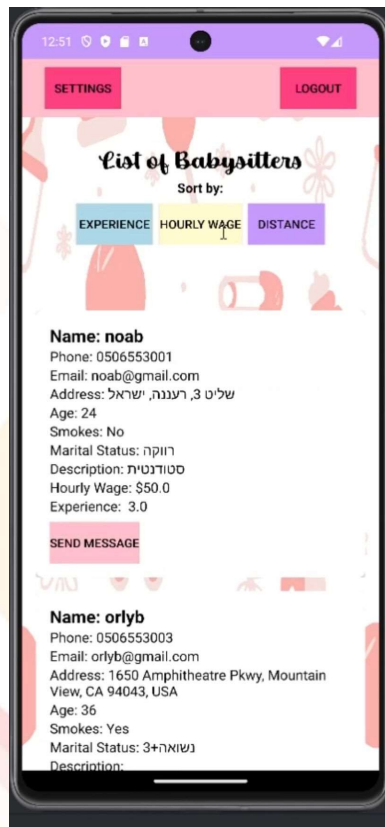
12:51

SETTINGS

LOGOUT

List of Babysitters

Sort by:

EXPERIENCE

HOURLY WAGE

DISTANCE

Name: noab
Phone: 0506553001
Email: noab@gmail.com
Address: שליט 3, רעננה, ישראל
Age: 24
Smokes: No
Marital Status: רווקה
Description: סטודנטית
Hourly Wage: $50.0
Experience: 3.0

SEND MESSAGE

Name: orlyb
Phone: 0506553003
Email: orlyb@gmail.com
Address: 1650 Amphitheatre Pkwy, Mountain View, CA 94043, USA
Age: 36
Smokes: Yes
Marital Status: נשואה+3
Description: